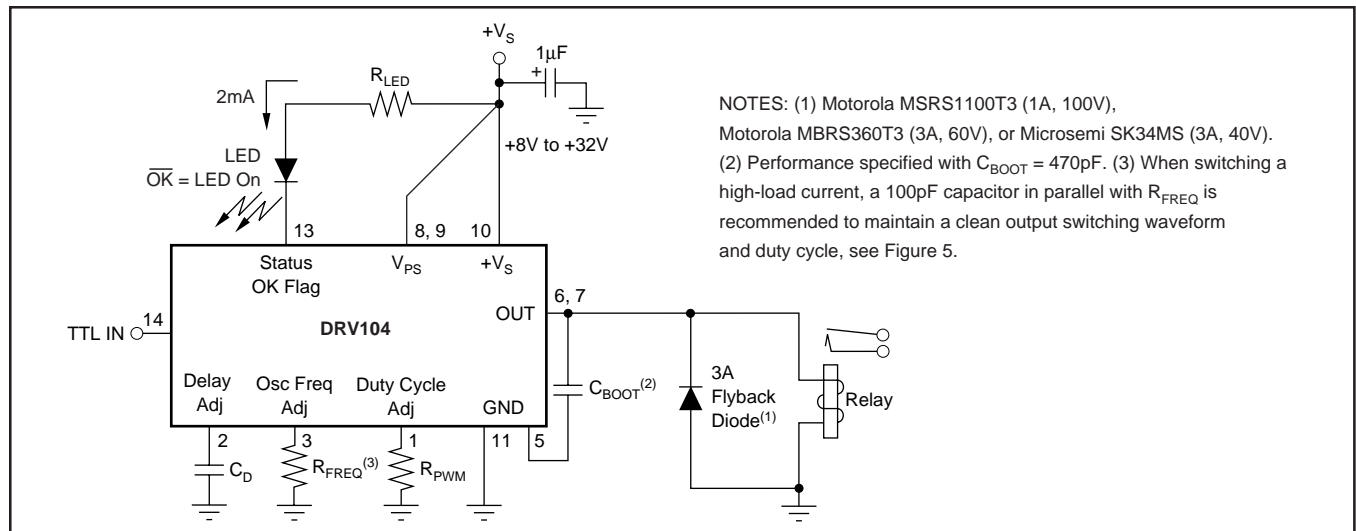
$+V_S$

$1\mu F$

+

$R_{LED}$

2mA

LED

$\overline{OK}$ = LED On

+8V to +32V

NOTES: (1) Motorola MSRS1100T3 (1A, 100V), Motorola MBRS360T3 (3A, 60V), or Microsemi SK34MS (3A, 40V). (2) Performance specified with $C_{BOOT}$ = 470pF. (3) When switching a high-load current, a 100pF capacitor in parallel with $R_{FREQ}$ is recommended to maintain a clean output switching waveform and duty cycle, see Figure 5.

13

8, 9

10

Status OK Flag

$V_{PS}$

$+V_S$

OUT

6, 7

TTL IN

14

DRV104

Delay Adj

Osc Freq Adj

Duty Cycle Adj

GND

$C_{BOOT}^{(2)}$

3A Flyback Diode$^{(1)}$

Relay

2

3

1

11

5

$C_D$

$R_{FREQ}^{(3)}$

$R_{PWM}$